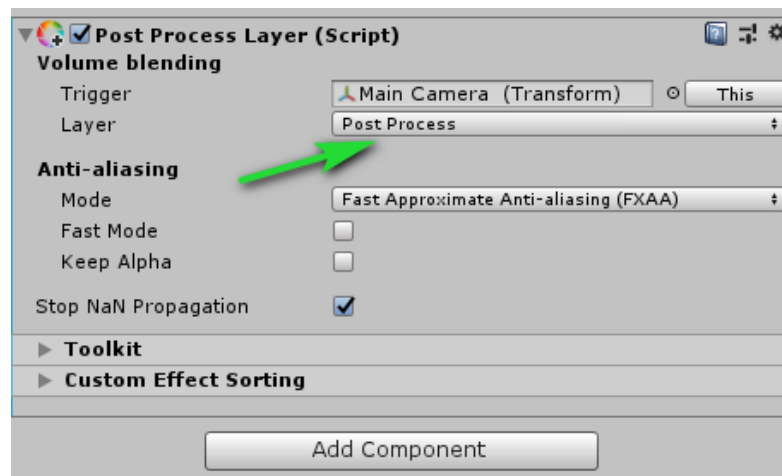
Post Process Layer (Script)
Volume blending
Trigger | Main Camera (Transform) | This
Layer | Post Process

Anti-aliasing
Mode | Fast Approximate Anti-aliasing (FXAA)
Fast Mode
Keep Alpha

Stop NaN Propagation

Toolkit
Custom Effect Sorting

Add Component